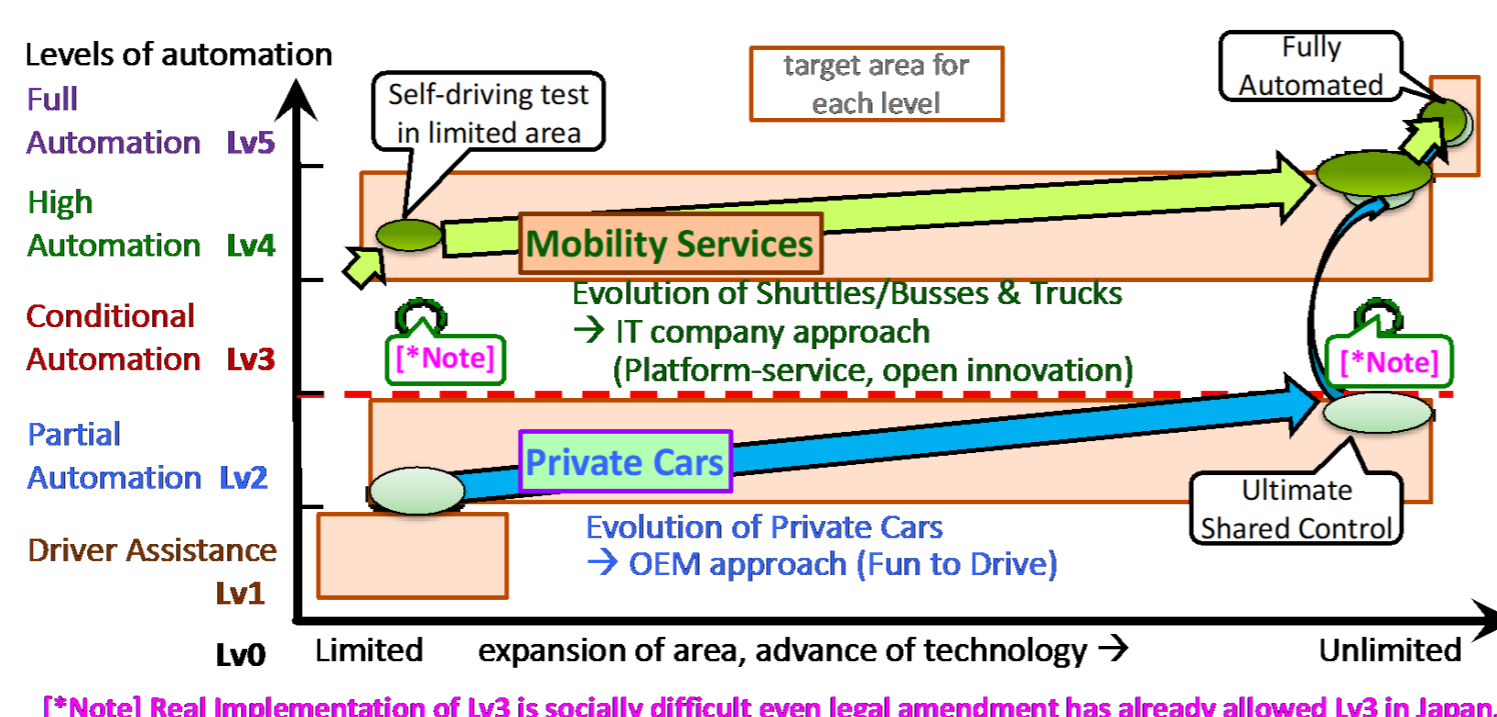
Levels of automation

Full Automation Lv5

High Automation Lv4

Conditional Automation Lv3

Partial Automation Lv2

Driver Assistance Lv1

Lv0

target area for each level

Self-driving test in limited area

Fully Automated

Mobility Services

Evolution of Shuttles/Busses & Trucks
→ IT company approach
(Platform-service, open innovation)

[*Note]

[*Note]

Private Cars

Ultimate Shared Control

Evolution of Private Cars
→ OEM approach (Fun to Drive)

Limited expansion of area, advance of technology → Unlimited

[*Note] Real Implementation of Lv3 is socially difficult even legal amendment has already allowed Lv3 in Japan.